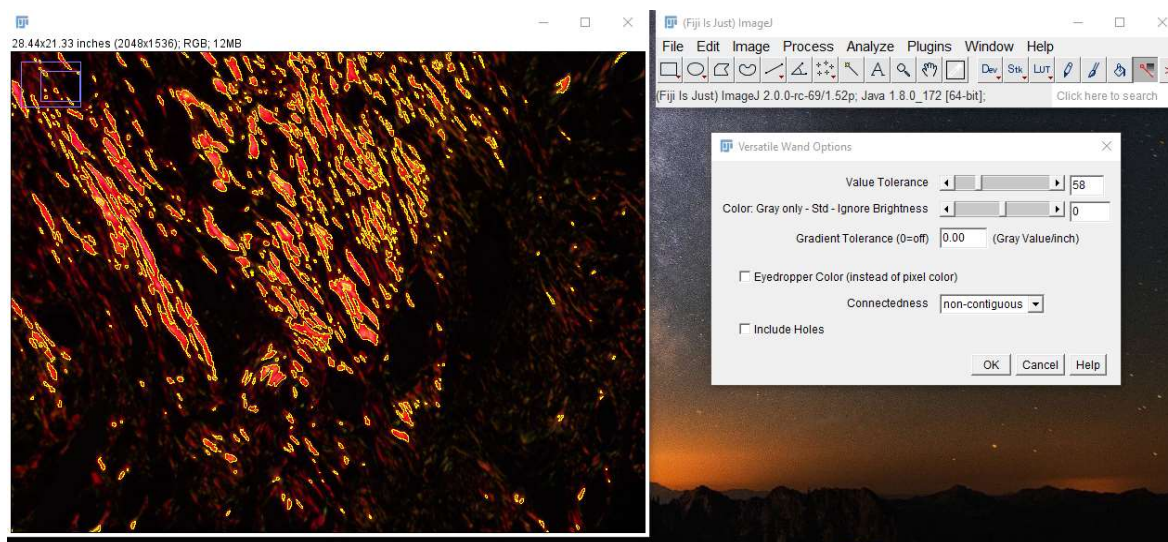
28.44x21.33 inches (2048x1536); RGB; 12MB

(Fiji Is Just) ImageJ

File Edit Image Process Analyze Plugins Window Help

Dev Stk LUT

(Fiji Is Just) ImageJ 2.0.0-rc-69/1.52p; Java 1.8.0_172 [64-bit];

Click here to search

Versatile Wand Options

Value Tolerance 58

Color: Gray only - Std - Ignore Brightness 0

Gradient Tolerance (0=off) 0.00 (Gray Value/inch)

Eyedropper Color (instead of pixel color)

Connectedness non-contiguous

Include Holes

OK Cancel Help